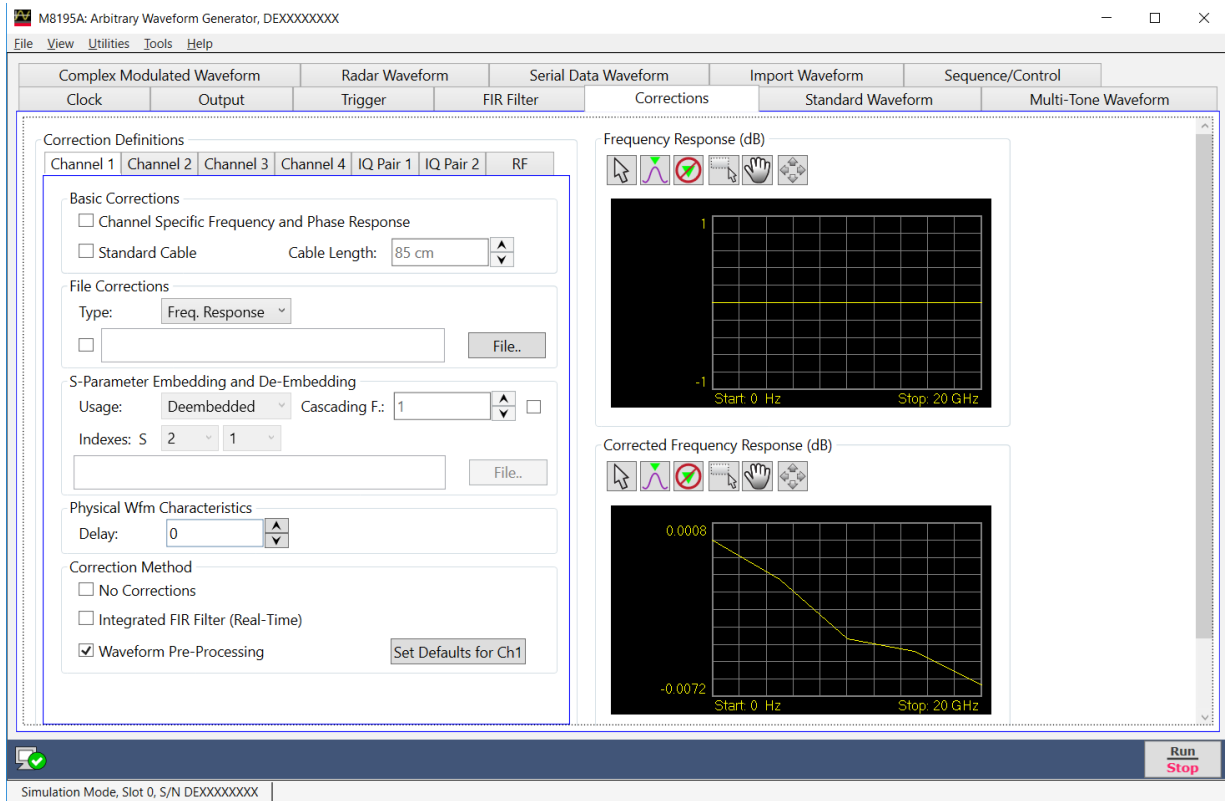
M8195A: Arbitrary Waveform Generator, DEXXXXXXXX

File View Utilities Tools Help

Complex Modulated Waveform | Radar Waveform | Serial Data Waveform | Import Waveform | Sequence/Control
Clock | Output | Trigger | FIR Filter | Corrections | Standard Waveform | Multi-Tone Waveform

Correction Definitions
Channel 1 | Channel 2 | Channel 3 | Channel 4 | IQ Pair 1 | IQ Pair 2 | RF

Basic Corrections
Channel Specific Frequency and Phase Response
Standard Cable Cable Length: 85 cm

File Corrections
Type: Freq. Response
File..

S-Parameter Embedding and De-Embedding
Usage: Deembedded Cascading F.: 1
Indexes: S 2 1
File..

Physical Wfm Characteristics
Delay: 0

Correction Method
No Corrections
Integrated FIR Filter (Real-Time)
Waveform Pre-Processing
Set Defaults for Ch1

Frequency Response (dB)
1
-1
Start: 0 Hz Stop: 20 GHz

Corrected Frequency Response (dB)
0.0008
-0.0072
Start: 0 Hz Stop: 20 GHz

Run
Stop

Simulation Mode, Slot 0, S/N DEXXXXXXXX